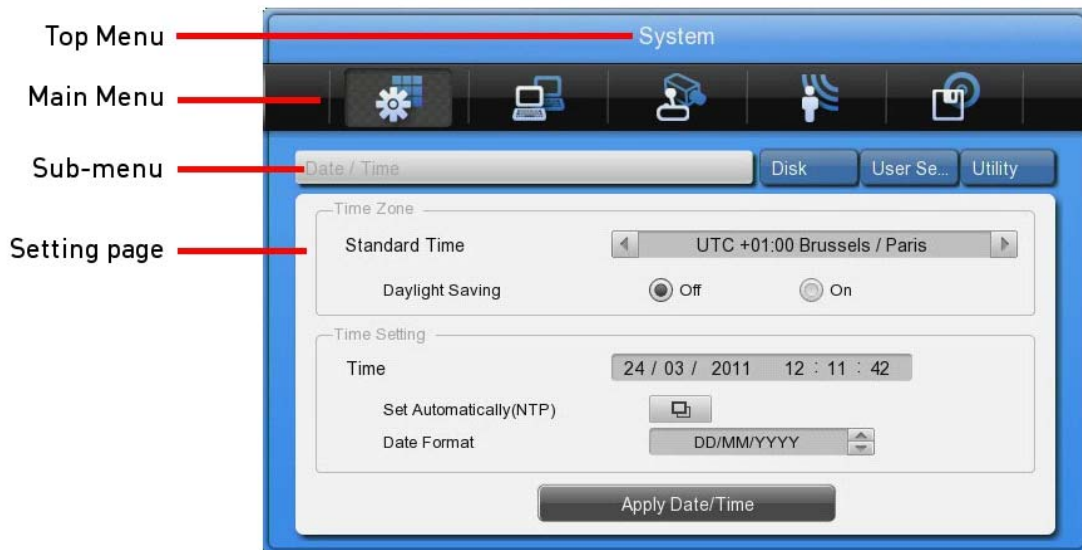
Top Menu
Main Menu
Sub-menu
Setting page

System

Date / Time
Disk
User Se...
Utility

Time Zone
Standard Time
UTC +01:00 Brussels / Paris
Daylight Saving
Off
On

Time Setting
Time
24 / 03 / 2011 12 : 11 : 42
Set Automatically(NTP)
Date Format
DD/MM/YYYY

Apply Date/Time